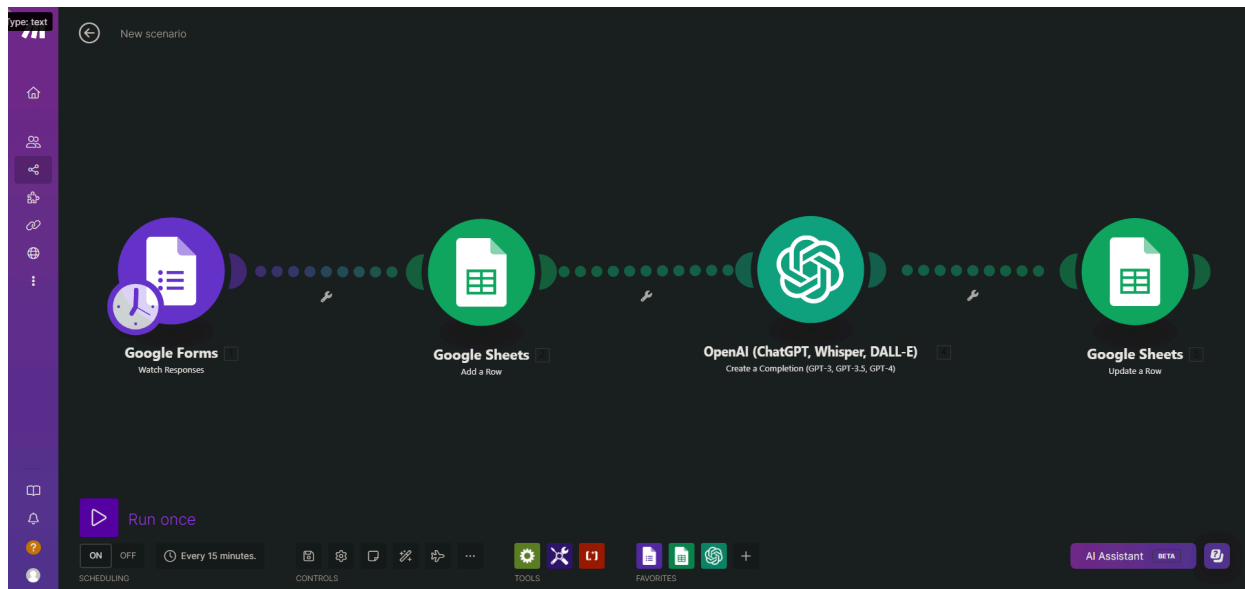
Type: text

New scenario

Google Forms 1
Watch Responses

Google Sheets 2
Add a Row

OpenAI (ChatGPT, Whisper, DALL-E) 4
Create a Completion (GPT-3, GPT-3.5, GPT-4)

Google Sheets 5
Update a Row

Run once

ON OFF
SCHEDULING

Every 15 minutes.

CONTROLS

TOOLS

FAVORITES

AI Assistant BETA